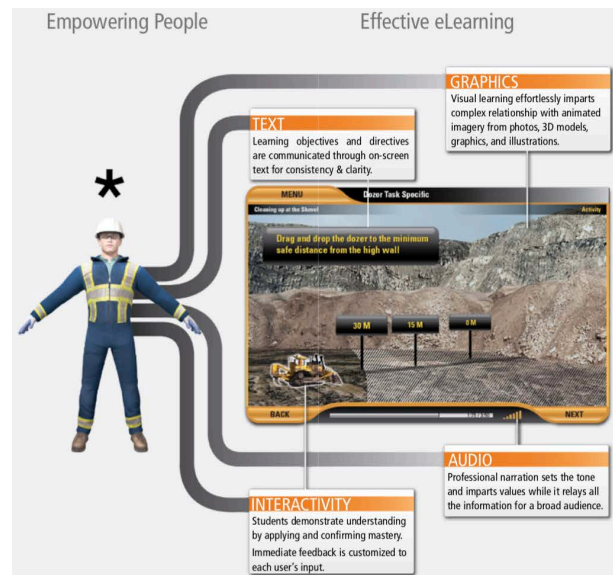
Empowering People

Effective eLearning

*

GRAPHICS
Visual learning effortlessly imparts complex relationship with animated imagery from photos, 3D models, graphics, and illustrations.

TEXT
Learning objectives and directives are communicated through on-screen text for consistency & clarity.

MENU
Dozer Task Specific
Cleaning up at the Shovel
Activity
Drag and drop the dozer to the minimum safe distance from the high wall
30 M
15 M
0 M
BACK
NEXT

AUDIO
Professional narration sets the tone and imparts values while it relays all the information for a broad audience.

INTERACTIVITY
Students demonstrate understanding by applying and confirming mastery.
Immediate feedback is customized to each user's input.